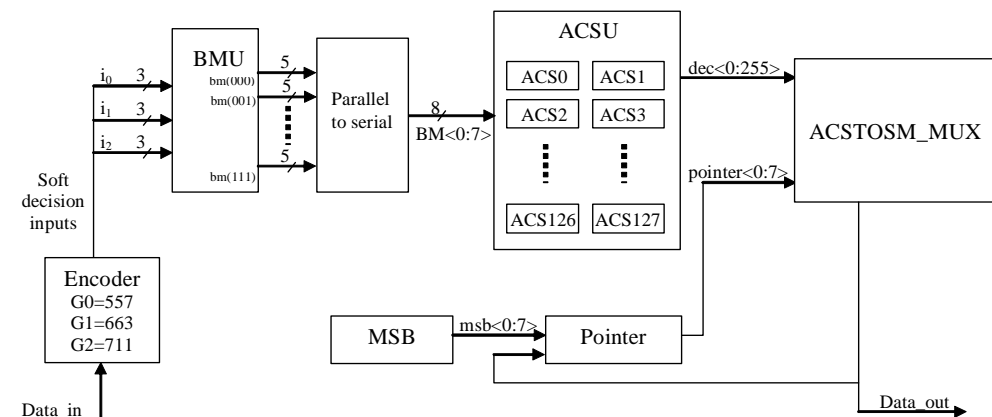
$i_0$ 3
$i_1$ 3
$i_2$ 3

BMU
bm(000)
bm(001)
bm(111)

5
5
5

Parallel to serial

8
BM<0:7>

ACSU
ACS0
ACS1
ACS2
ACS3
ACS126
ACS127

dec<0:255>

ACSTOSM_MUX

pointer<0:7>

Soft decision inputs

Encoder
G0=557
G1=663
G2=711

MSB

msb<0:7>

Pointer

Data_out

Data_in